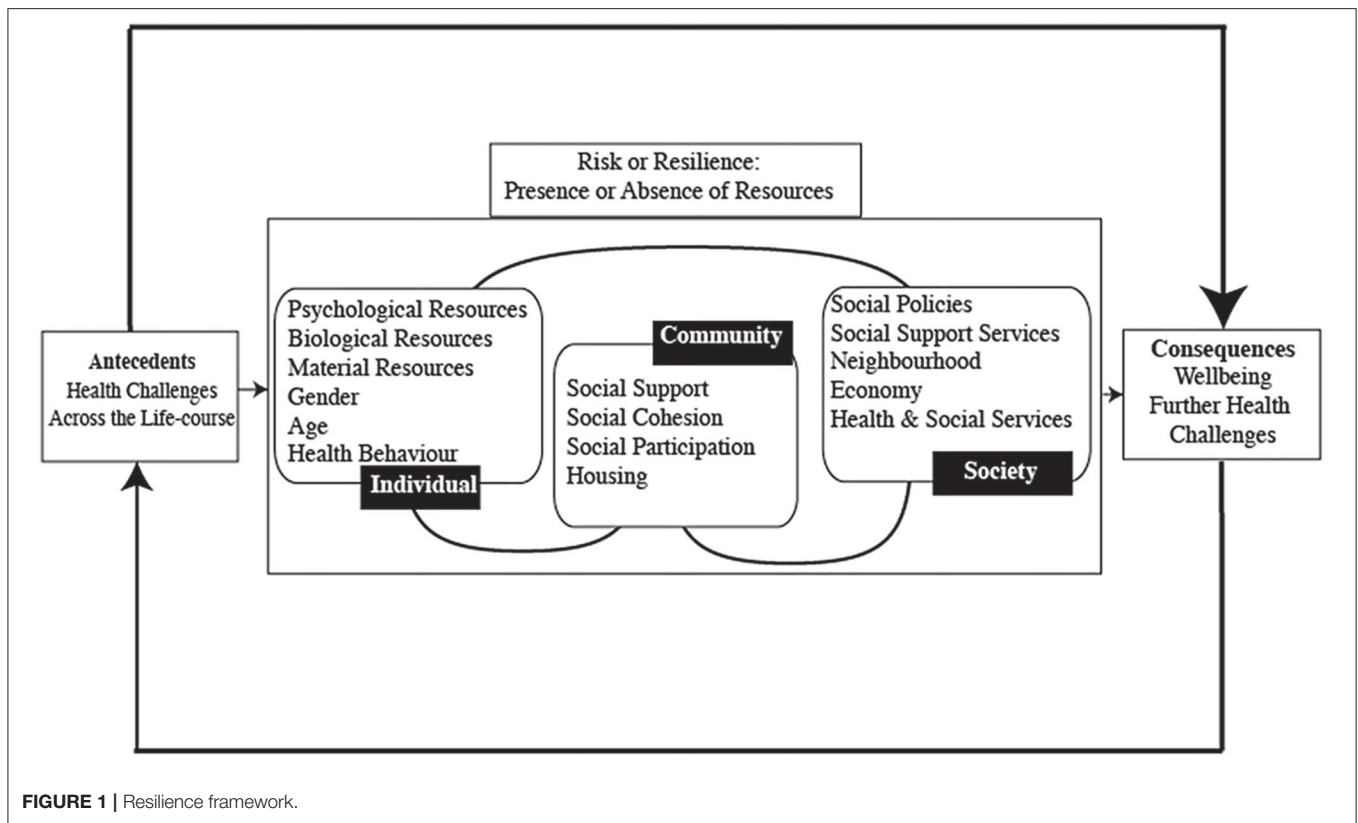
Risk or Resilience:
Presence or Absence of Resources

Antecedents
Health Challenges
Across the Life-course

Psychological Resources
Biological Resources
Material Resources
Gender
Age
Health Behaviour
Individual

Community
Social Support
Social Cohesion
Social Participation
Housing

Social Policies
Social Support Services
Neighbourhood
Economy
Health & Social Services
Society

Consequences
Wellbeing
Further Health
Challenges

FIGURE 1 | Resilience framework.